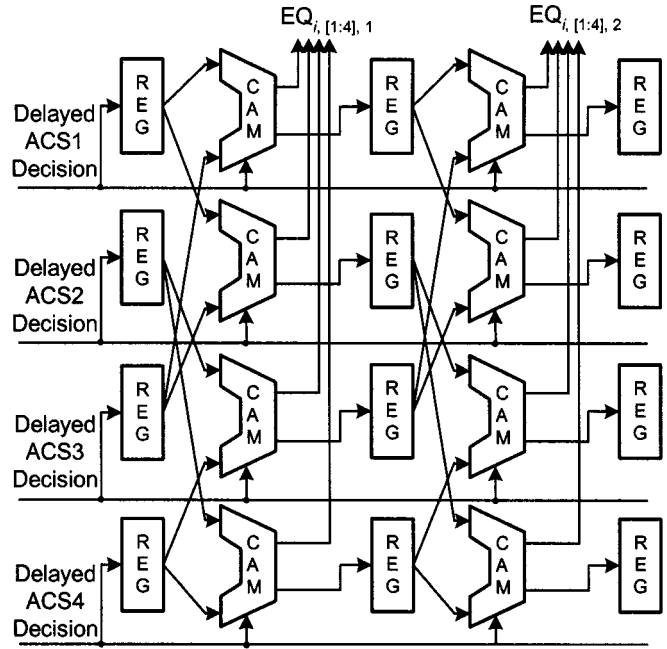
$EQ_{i,[1:4],1}$

$EQ_{i,[1:4],2}$

Delayed ACS1 Decision

REG

CAM

REG

CAM

REG

Delayed ACS2 Decision

REG

CAM

REG

CAM

REG

Delayed ACS3 Decision

REG

CAM

REG

CAM

REG

Delayed ACS4 Decision

REG

CAM

REG

CAM

REG